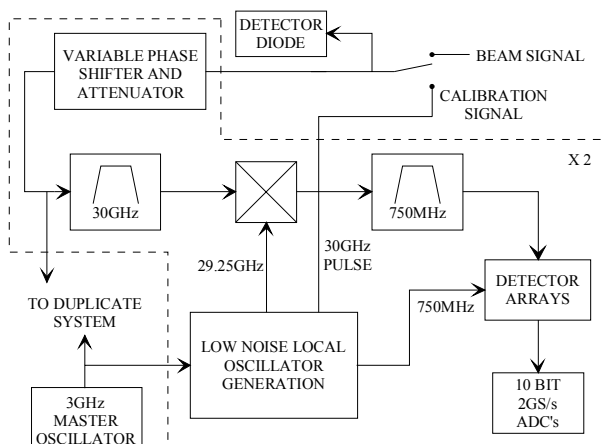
DETECTOR DIODE

VARIABLE PHASE SHIFTER AND ATTENUATOR

BEAM SIGNAL

CALIBRATION SIGNAL

X 2

30GHz

750MHz

29.25GHz

30GHz PULSE

DETECTOR ARRAYS

TO DUPLICATE SYSTEM

750MHz

LOW NOISE LOCAL OSCILLATOR GENERATION

10 BIT 2GS/s ADC's

3GHz MASTER OSCILLATOR